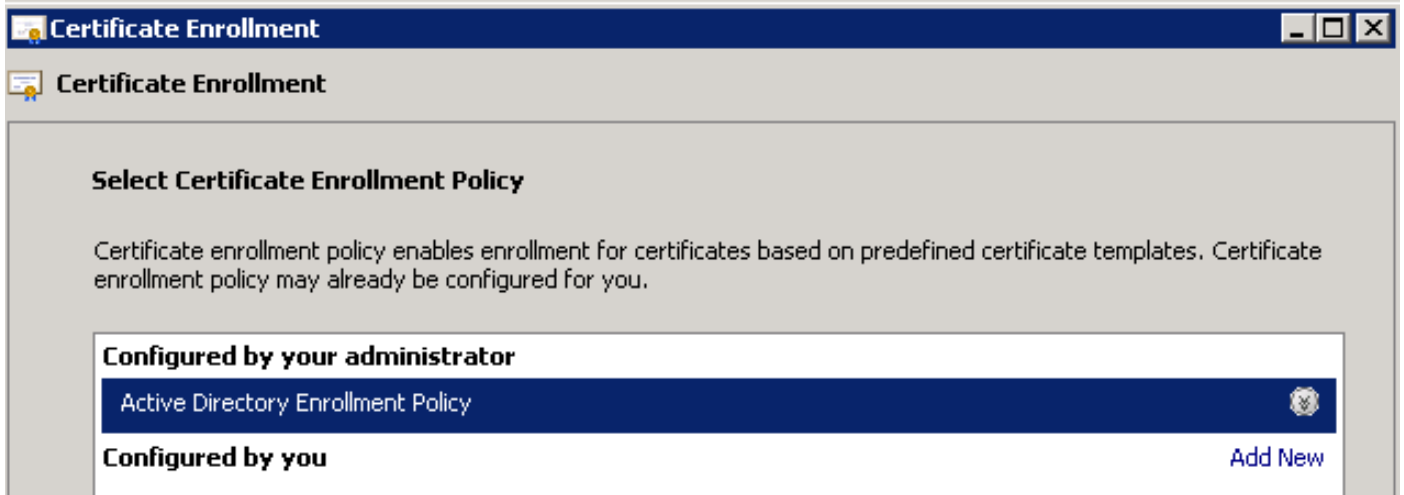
Certificate Enrollment

Certificate Enrollment

Select Certificate Enrollment Policy

Certificate enrollment policy enables enrollment for certificates based on predefined certificate templates. Certificate enrollment policy may already be configured for you.

Configured by your administrator

Active Directory Enrollment Policy

Configured by you

Add New